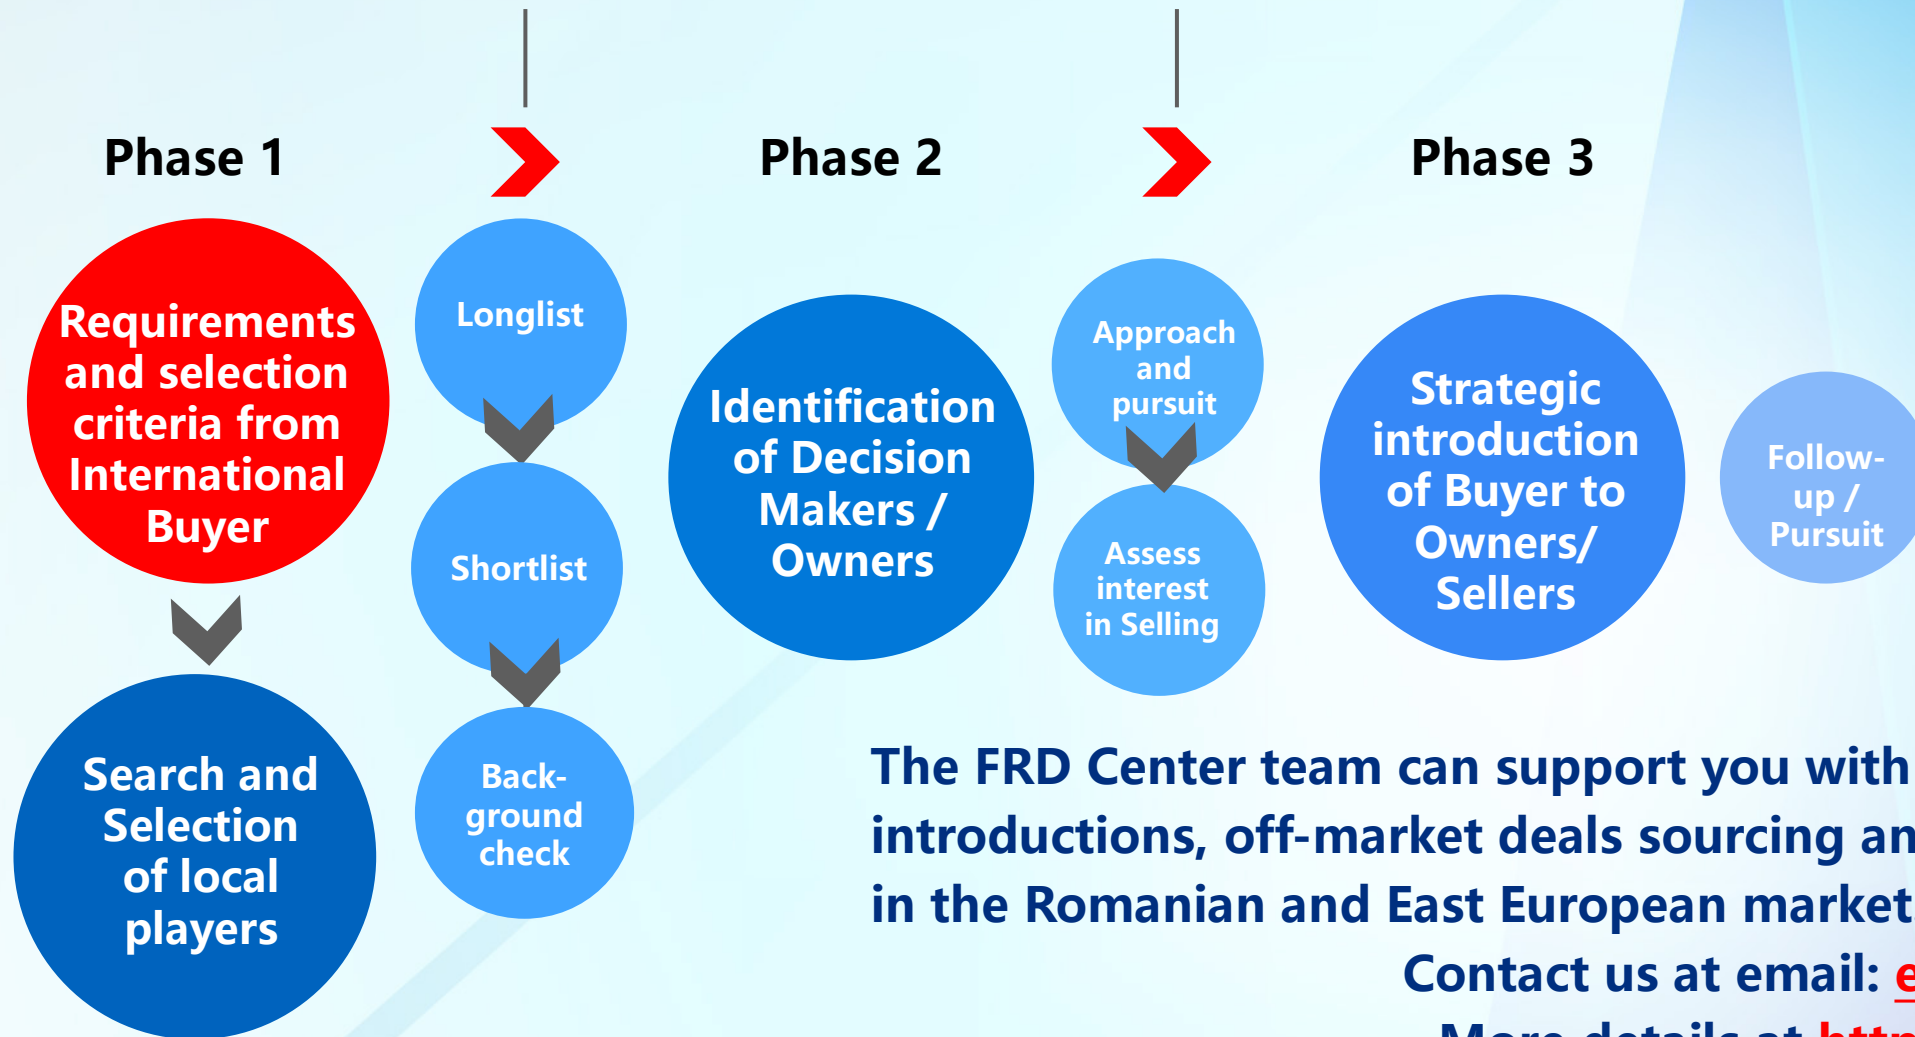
Phase 1

Phase 2

Phase 3

Requirements and selection criteria from International Buyer

Search and Selection of local players

Longlist

Shortlist

Back-ground check

Identification of Decision Makers / Owners

Approach and pursuit

Assess interest in Selling

Strategic introduction of Buyer to Owners/ Sellers

Follow-up / Pursuit

The FRD Center team can support you with introductions, off-market deals sourcing an in the Romanian and East European market

Contact us at email: e

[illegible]